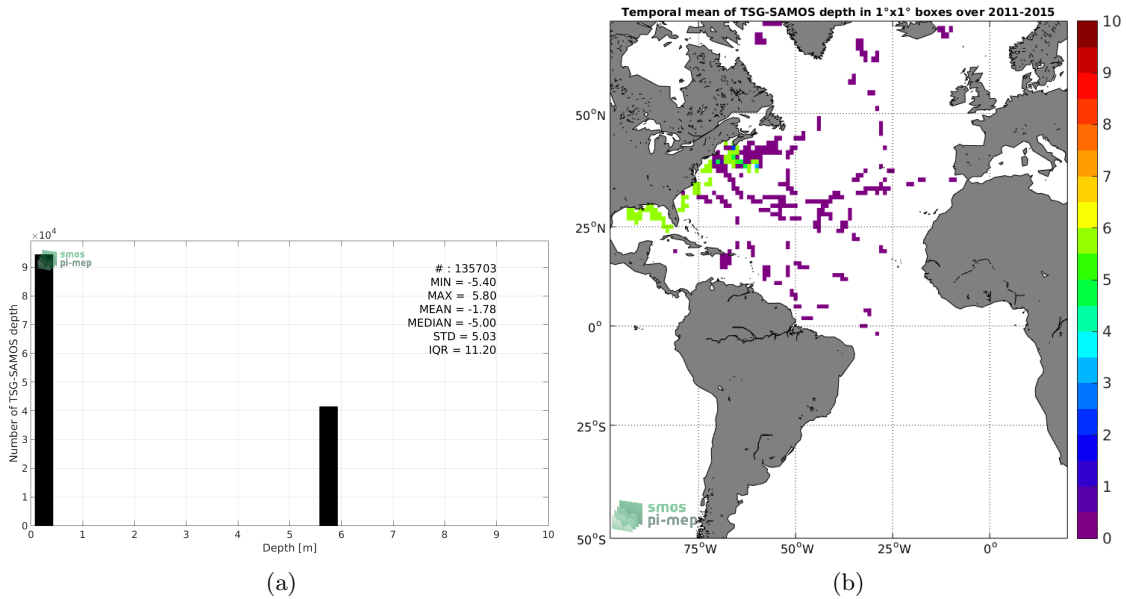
$\times10^4$

smos
pi-mep

# : 135703
MIN = -5.40
MAX = 5.80
MEAN = -1.78
MEDIAN = -5.00
STD = 5.03
IQR = 11.20

Number of TSG-SAMOS depth

9
8
7
6
5
4
3
2
1
0

0 1 2 3 4 5 6 7 8 9 10
Depth [m]

(a)

Temporal mean of TSG-SAMOS depth in 1°x1° boxes over 2011-2015

50°N
25°N
0°
25°S
50°S

75°W 50°W 25°W 0°

smos
pi-mep

10
9
8
7
6
5
4
3
2
1
0

(b)